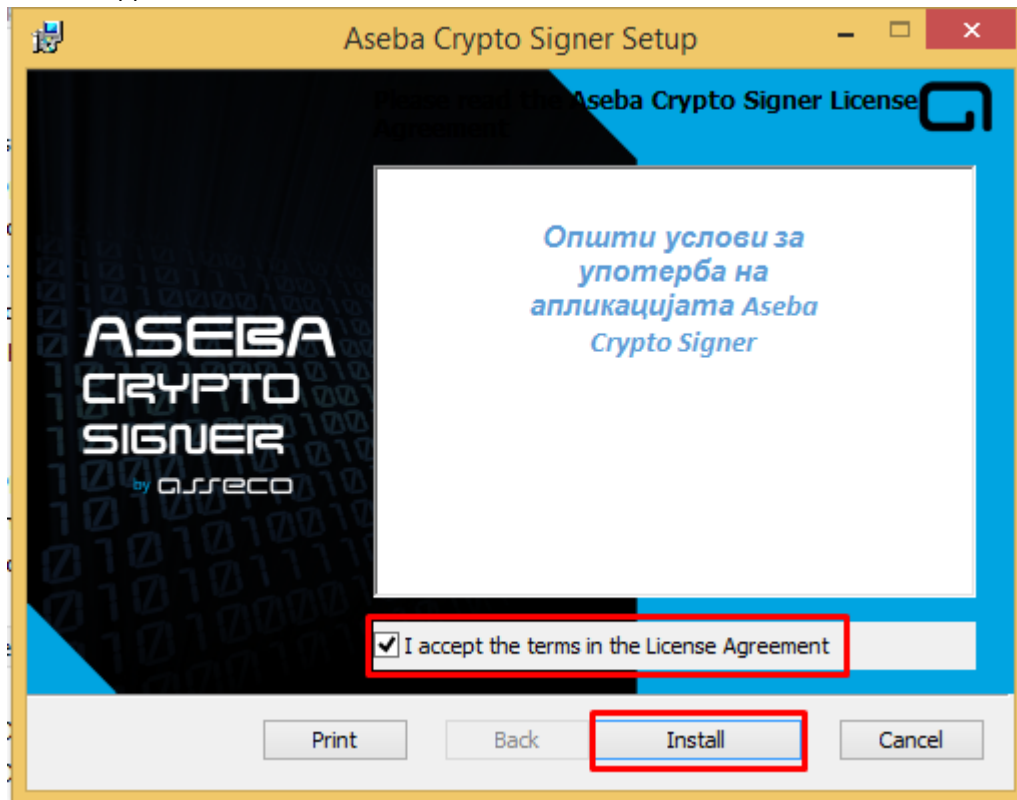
Aseba Crypto Signer Setup

Please read the Aseba Crypto Signer License Agreement

Општи услови за употерба на апликацијата Aseba Crypto Signer

ASEBA CRYPTO SIGNER by asseco

I accept the terms in the License Agreement

Print Back Install Cancel